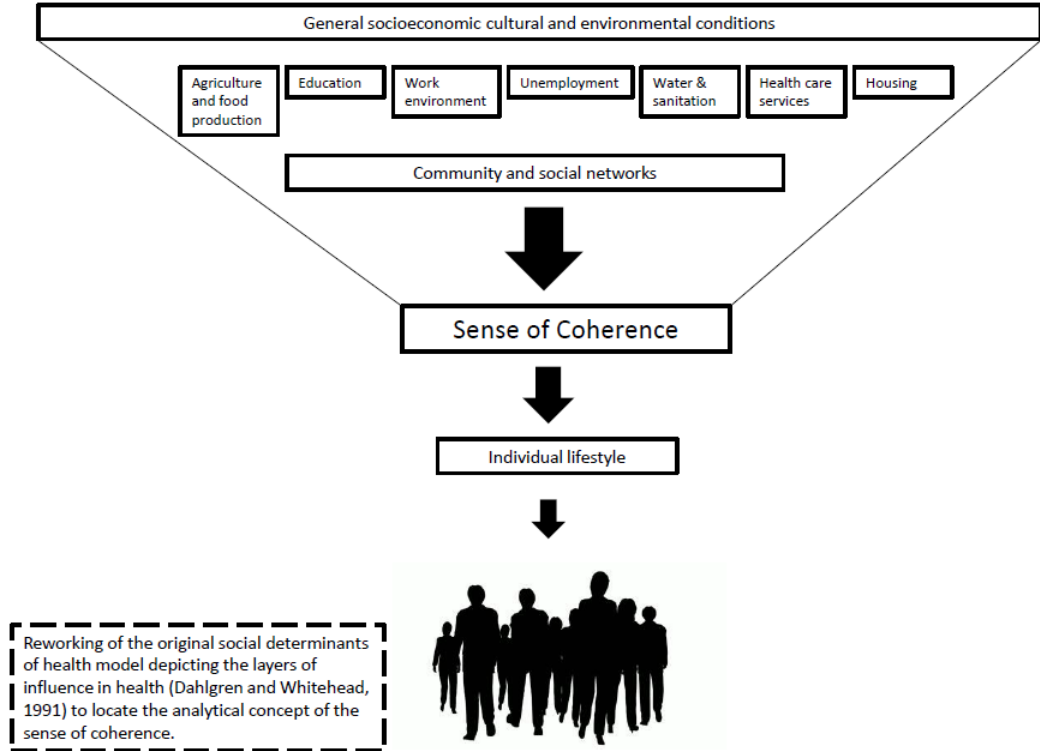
General socioeconomic cultural and environmental conditions

Agriculture and food production

Education

Work environment

Unemployment

Water & sanitation

Health care services

Housing

Community and social networks

Sense of Coherence

Individual lifestyle

Reworking of the original social determinants of health model depicting the layers of influence in health (Dahlgren and Whitehead, 1991) to locate the analytical concept of the sense of coherence.